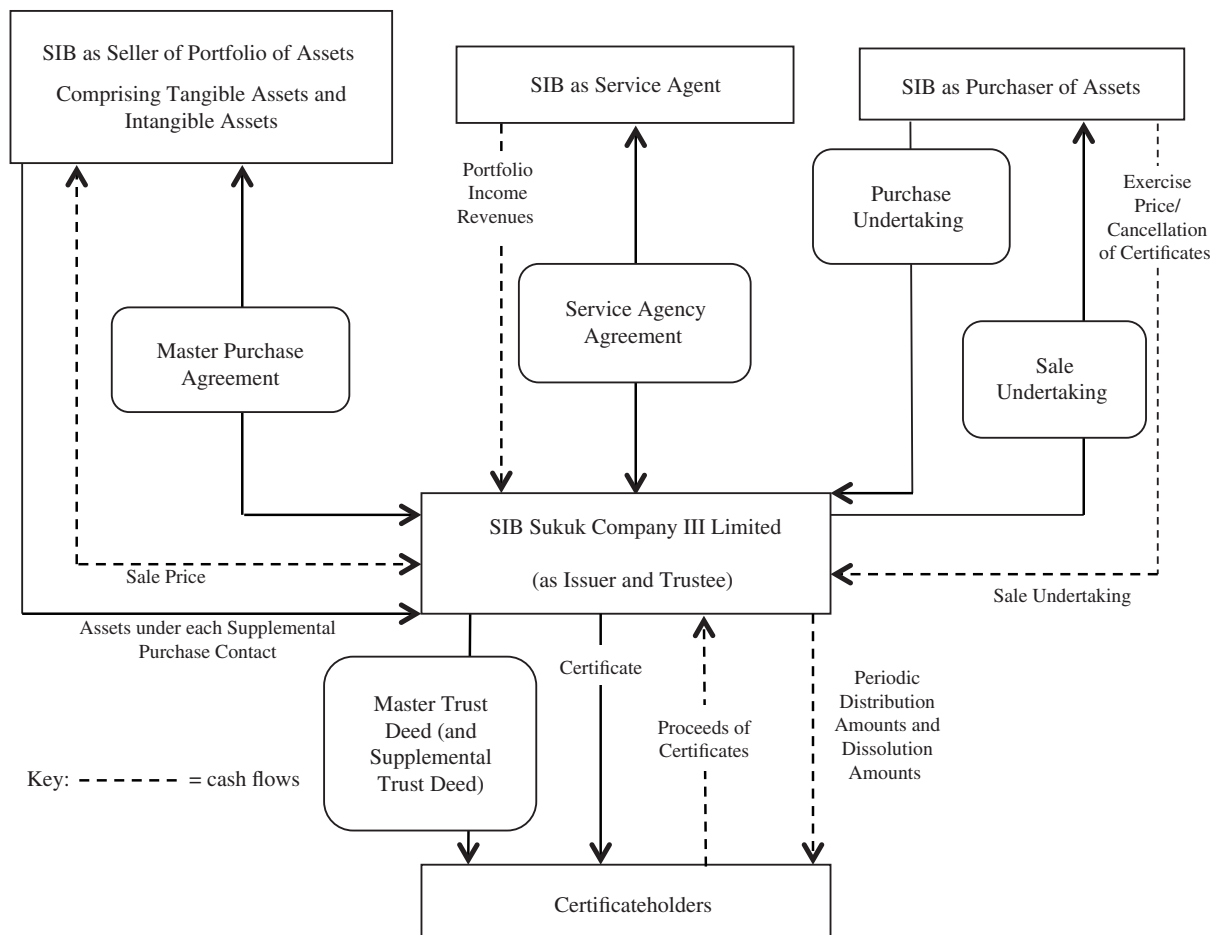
SIB as Seller of Portfolio of Assets

Comprising Tangible Assets and Intangible Assets

SIB as Service Agent

SIB as Purchaser of Assets

Portfolio Income Revenues

Purchase Undertaking

Exercise Price/ Cancellation of Certificates

Service Agency Agreement

Master Purchase Agreement

Sale Undertaking

SIB Sukuk Company III Limited

(as Issuer and Trustee)

Sale Price

Sale Undertaking

Assets under each Supplemental Purchase Contact

Master Trust Deed (and Supplemental Trust Deed)

Certificate

Proceeds of Certificates

Periodic Distribution Amounts and Dissolution Amounts

Key: - - - - - - = cash flows

Certificateholders